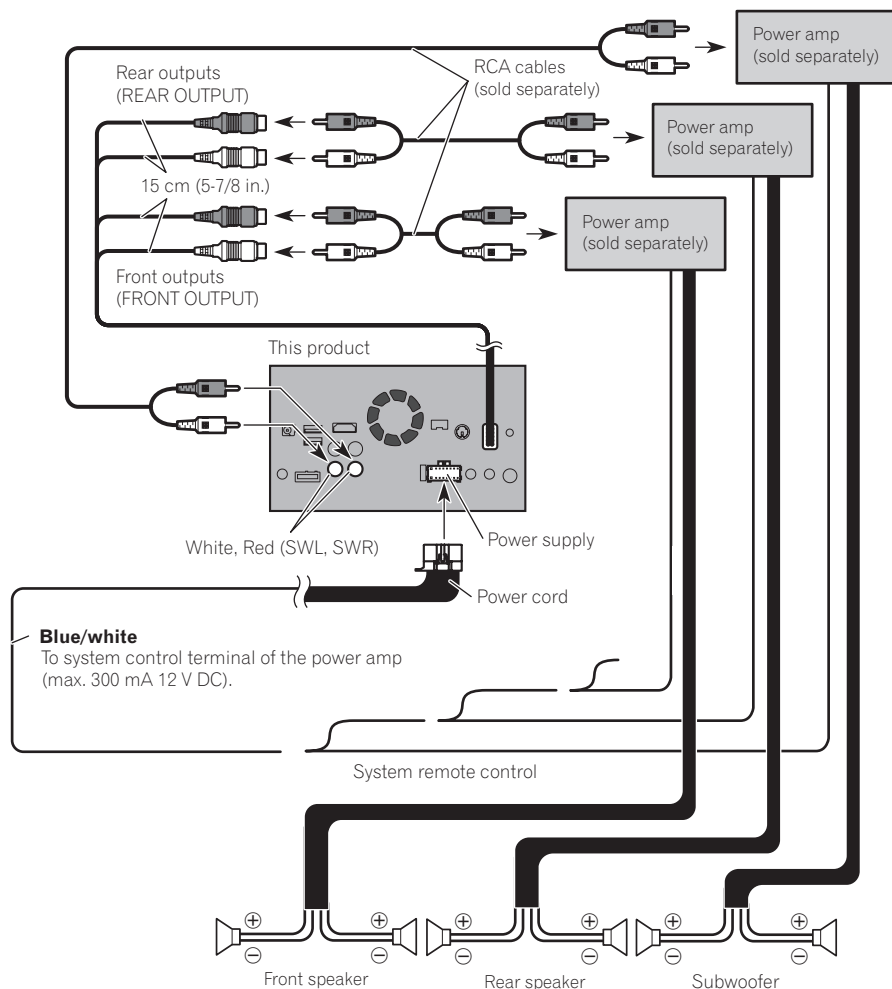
Power amp
(sold separately)

Rear outputs
(REAR OUTPUT)

RCA cables
(sold separately)

Power amp
(sold separately)

15 cm (5-7/8 in.)

Power amp
(sold separately)

Front outputs
(FRONT OUTPUT)

This product

White, Red (SWL, SWR)

Power supply

Power cord

**Blue/white**
To system control terminal of the power amp (max. 300 mA 12 V DC).

System remote control

$\oplus$ $\ominus$ $\oplus$ $\ominus$ $\oplus$ $\ominus$ $\oplus$ $\ominus$ $\oplus$ $\ominus$ $\oplus$ $\ominus$

Front speaker

Rear speaker

Subwoofer